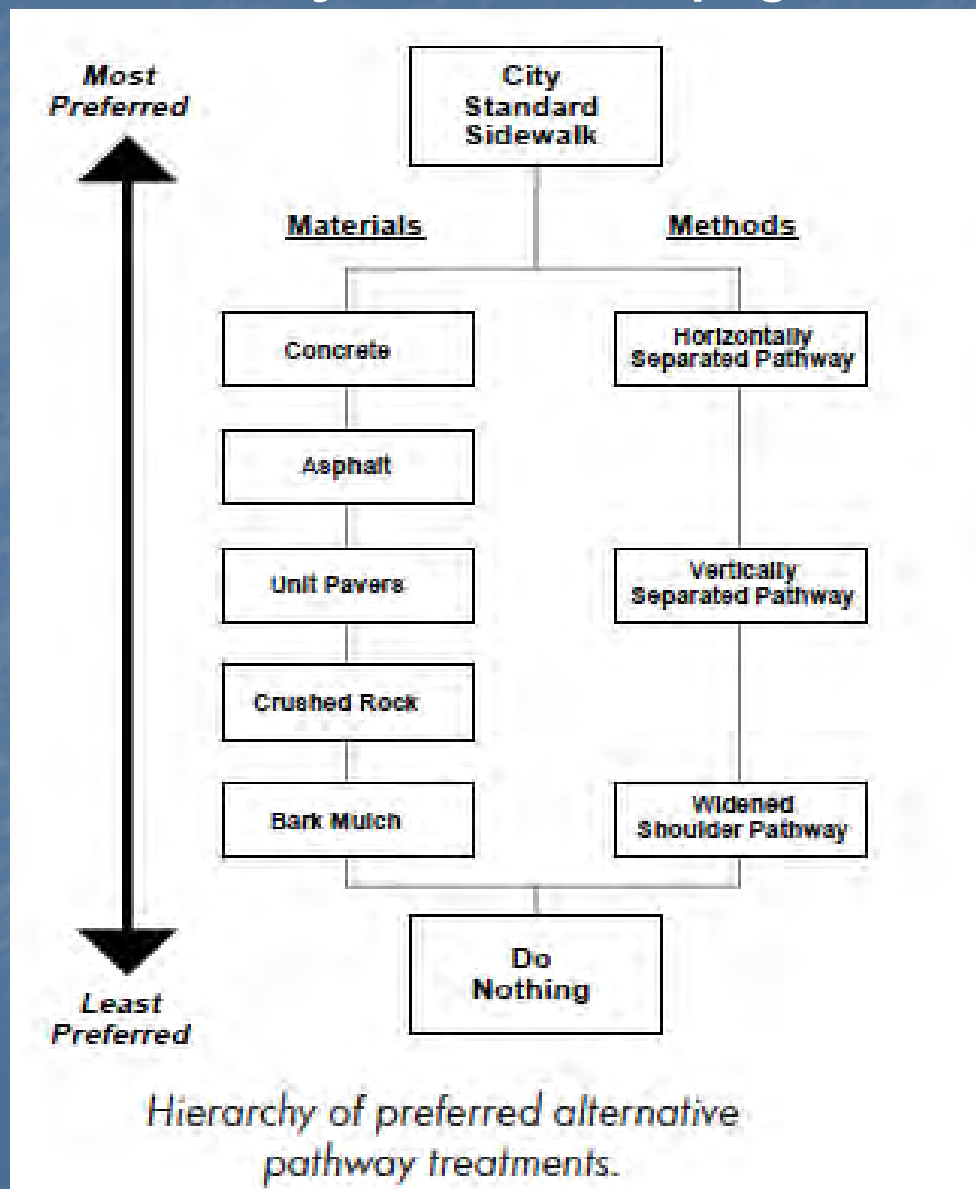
Most Preferred

City Standard Sidewalk

Materials

Methods

Concrete

Asphalt

Unit Pavers

Crushed Rock

Bark Mulch

Horizontally Separated Pathway

Vertically Separated Pathway

Widened Shoulder Pathway

Do Nothing

Least Preferred

Hierarchy of preferred alternative pathway treatments.